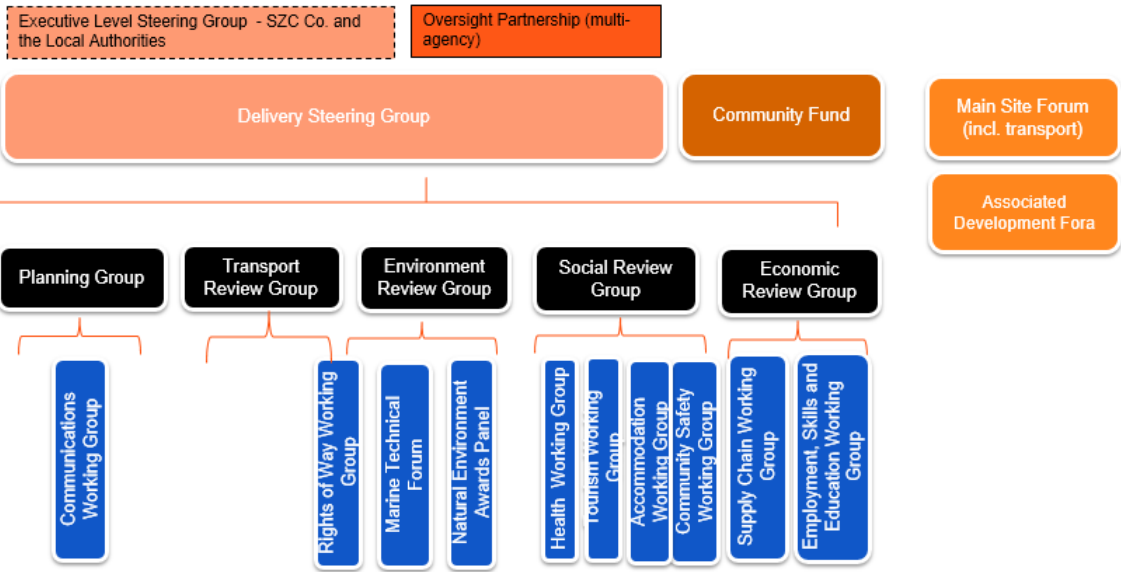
Executive Level Steering Group - SZC Co. and the Local Authorities

Oversight Partnership (multi-agency)

Delivery Steering Group

Community Fund

Main Site Forum (incl. transport)

Associated Development Fora

Planning Group

Transport Review Group

Environment Review Group

Social Review Group

Economic Review Group

Communications Working Group

Rights of Way Working Group

Marine Technical Forum

Natural Environment Awards Panel

Health Working Group

Tourism Working Group

Accommodation Working Group

Community Safety Working Group

Supply Chain Working Group

Employment, Skills and Education Working Group